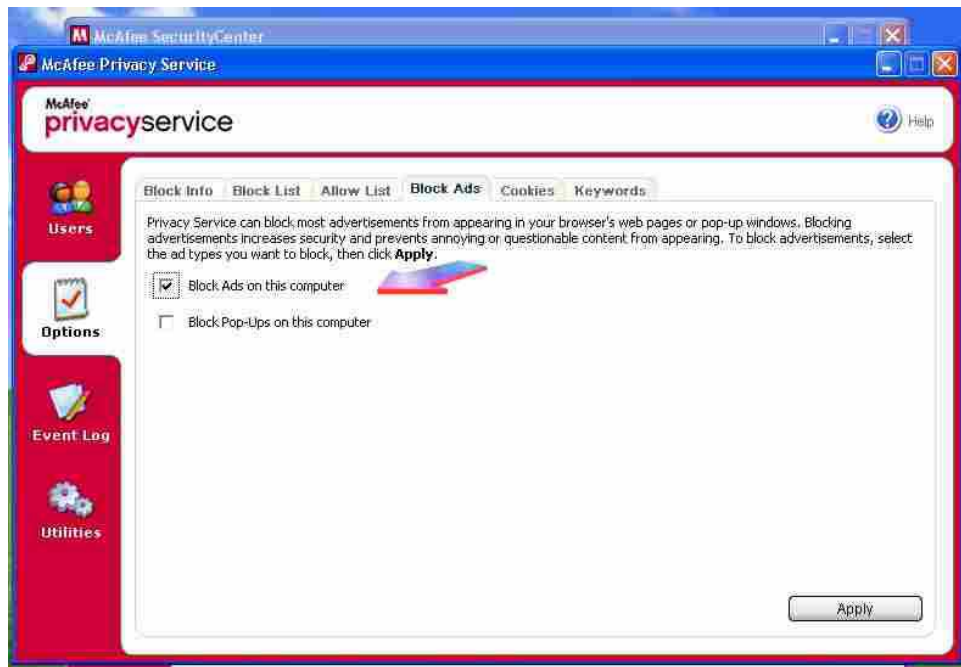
McAfee SecurityCenter

McAfee Privacy Service

McAfee privacyservice

Help

Users

Options

Event Log

Utilities

Block Info | Block List | Allow List | Block Ads | Cookies | Keywords

Privacy Service can block most advertisements from appearing in your browser's web pages or pop-up windows. Blocking advertisements increases security and prevents annoying or questionable content from appearing. To block advertisements, select the ad types you want to block, then click **Apply**.

Block Ads on this computer

Block Pop-Ups on this computer

Apply